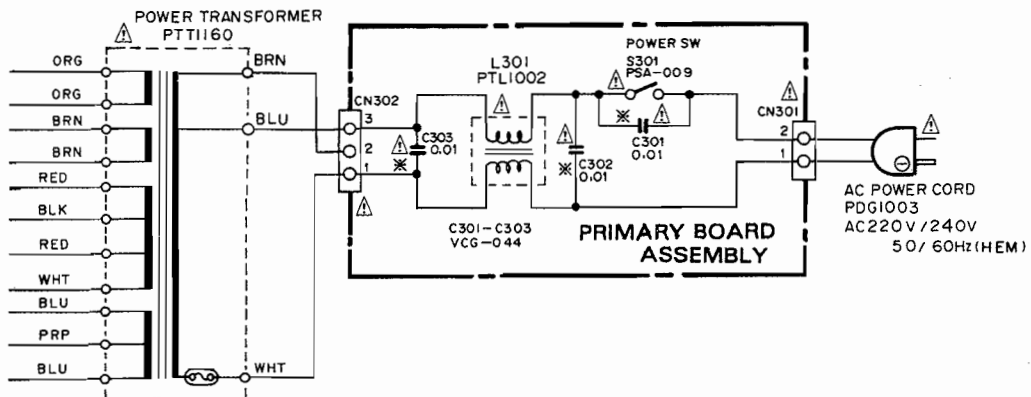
POWER TRANSFORMER
⚠ PTT1160

ORG
ORG
BRN
BRN
RED
BLK
RED
WHT
BLU
PRP
BLU

BRN
BLU
WHT

CN302
3
2
1
⚠
⚠
C303
0.01
※

L301
PTL1002
⚠

⚠
※
C302
0.01

POWER SW
S301
⚠ PSA-009
※ ⚠
C301
0.01

⚠
CN301
2
1

⚠

C301-C303
VCG-044

PRIMARY BOARD
ASSEMBLY

AC POWER CORD
PDG1003
AC220V/240V
50/60Hz(HEM)